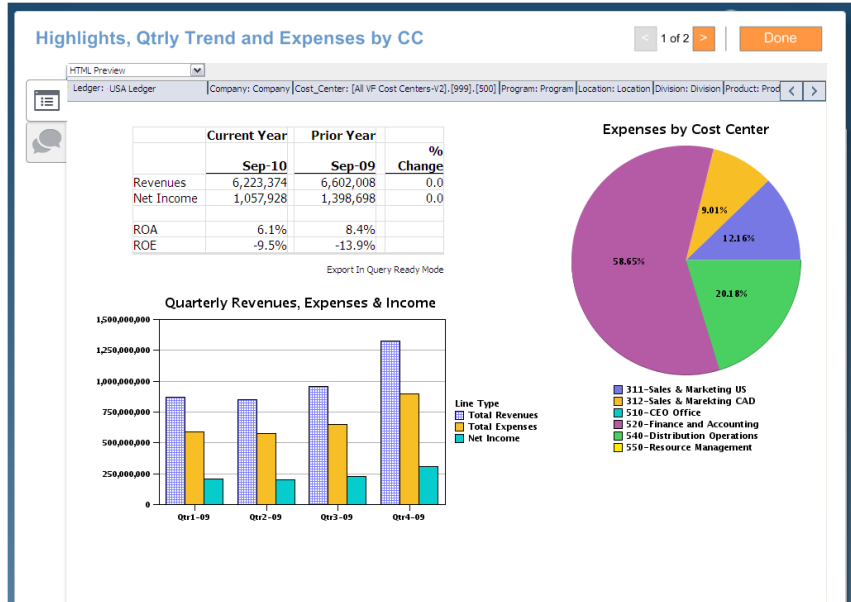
Highlights, Qtrly Trend and Expenses by CC

< 1 of 2 >

Done

HTML Preview

Ledger: USA Ledger | Company: Company | Cost_Center: [All VF Cost Centers-V2].[999].[500] | Program: Program | Location: Location | Division: Division | Product: Prod

|  | Current Year | Prior Year | % |
|---|---|---|---|
|  | Sep-10 | Sep-09 | Change |
| Revenues | 6,223,374 | 6,602,008 | 0.0 |
| Net Income | 1,057,928 | 1,398,698 | 0.0 |
|  |  |  |  |
| ROA | 6.1% | 8.4% |  |
| ROE | -9.5% | -13.9% |  |

Export In Query Ready Mode

Quarterly Revenues, Expenses & Income

1,500,000,000
1,250,000,000
1,000,000,000
750,000,000
500,000,000
250,000,000
0

Qtr1-09 Qtr2-09 Qtr3-09 Qtr4-09

Line Type
Total Revenues
Total Expenses
Net Income

Expenses by Cost Center

9.01%
12.16%
58.65%
20.18%

311-Sales & Marketing US
312-Sales & Marekting CAD
510-CEO Office
520-Finance and Accounting
540-Distribution Operations
550-Resource Management